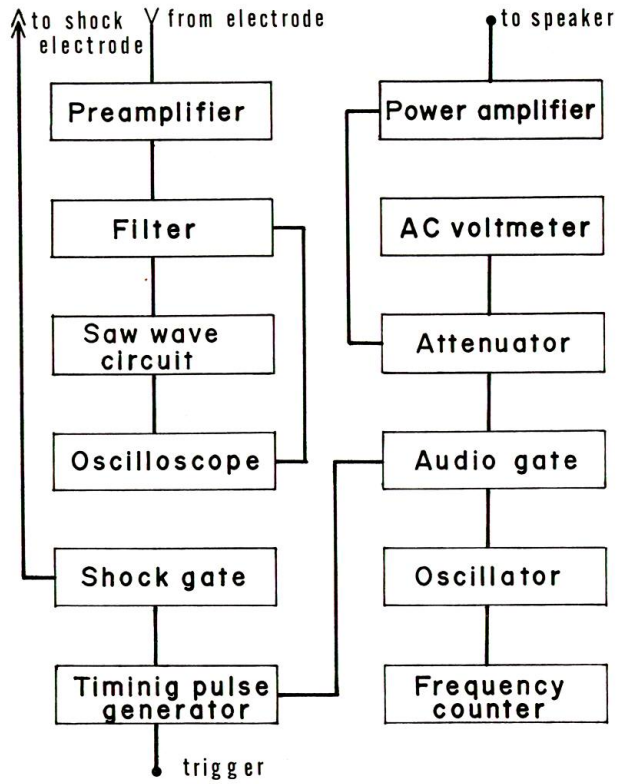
to shock electrode

from electrode

to speaker

Preamplifier

Power amplifier

Filter

AC voltmeter

Saw wave circuit

Attenuator

Oscilloscope

Audio gate

Shock gate

Oscillator

Timinig pulse generator

Frequency counter

trigger